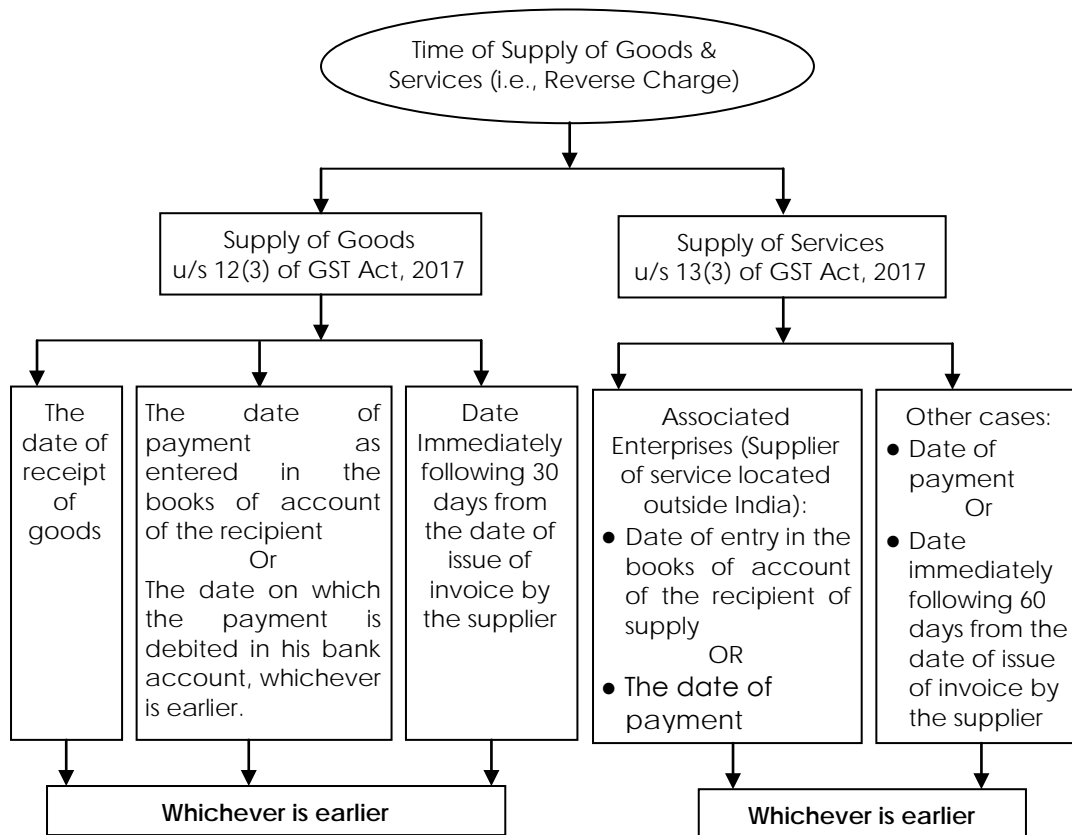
Time of Supply of Goods & Services (i.e., Reverse Charge)

Supply of Goods u/s 12(3) of GST Act, 2017

Supply of Services u/s 13(3) of GST Act, 2017

The date of receipt of goods

The date of payment as entered in the books of account of the recipient
Or
The date on which the payment is debited in his bank account, whichever is earlier.

Date Immediately following 30 days from the date of issue of invoice by the supplier

Associated Enterprises (Supplier of service located outside India):
● Date of entry in the books of account of the recipient of supply
OR
● The date of payment

Other cases:
● Date of payment
Or
● Date immediately following 60 days from the date of issue of invoice by the supplier

Whichever is earlier

Whichever is earlier